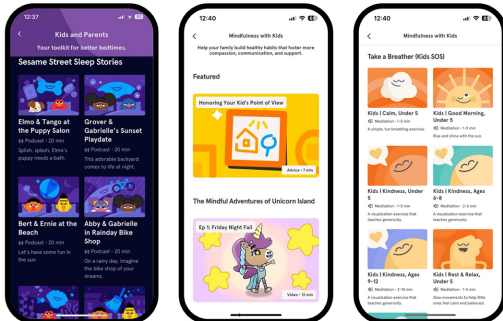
12:37

Kids and Parents

Your toolkit for better bedtimes.

Sesame Street Sleep Stories

Elmo & Tango at the Puppy Salon

Podcast • 20 min

Splish, splash, Elmo's puppy needs a bath.

Grover & Gabrielle's Sunset Playdate

Podcast • 20 min

This adorable backyard comes to life at night.

Bert & Ernie at the Beach

Podcast • 20 min

Let's have some fun in the sun.

Abby & Gabrielle in Rainday Bike Shop

Podcast • 20 min

On a rainy day, imagine you bike shop of your dreams.

12:40

Mindfulness with Kids

Help your family build healthy habits that foster more compassion, communication, and support.

Featured

Honoring Your Kid's Point of View

Advice • 7 min

The Mindful Adventures of Unicorn Island

Ep 1: Friday Night Fail

Video • 12 min

12:40

Mindfulness with Kids

Take a Breather (Kids SOS)

Kids | Calm, Under 5

Meditation • 1-10 min

A simple, fun breathing exercise.

Kids | Good Morning, Under 5

Meditation • 1-10 min

Rise and shine with the sun.

Kids | Kindness, Under 5

Meditation • 1-10 min

A visualization exercise that teaches generosity.

Kids | Kindness, Ages 6-8

Meditation • 1-10 min

A visualization exercise that teaches generosity.

Kids | Kindness, Ages 9-12

Meditation • 3-15 min

A visualization exercise that teaches generosity.

Kids | Rest & Relax, Under 5

Meditation • 1-10 min

Slow movements to help little ones feel calm and balanced.